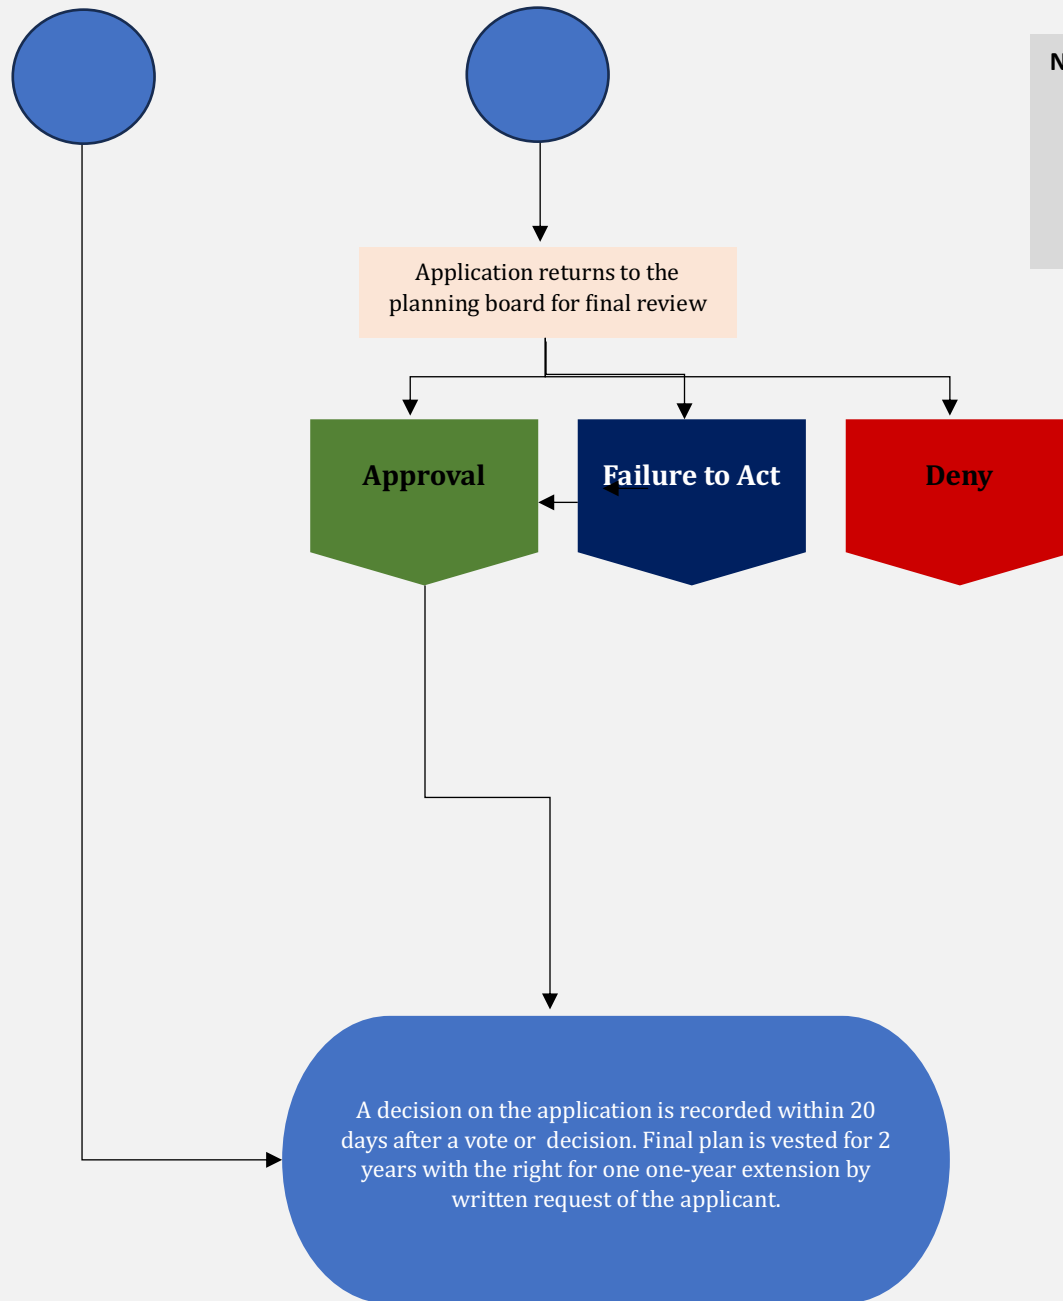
N

Application returns to the planning board for final review

Approval

Failure to Act

Deny

A decision on the application is recorded within 20 days after a vote or decision. Final plan is vested for 2 years with the right for one one-year extension by written request of the applicant.